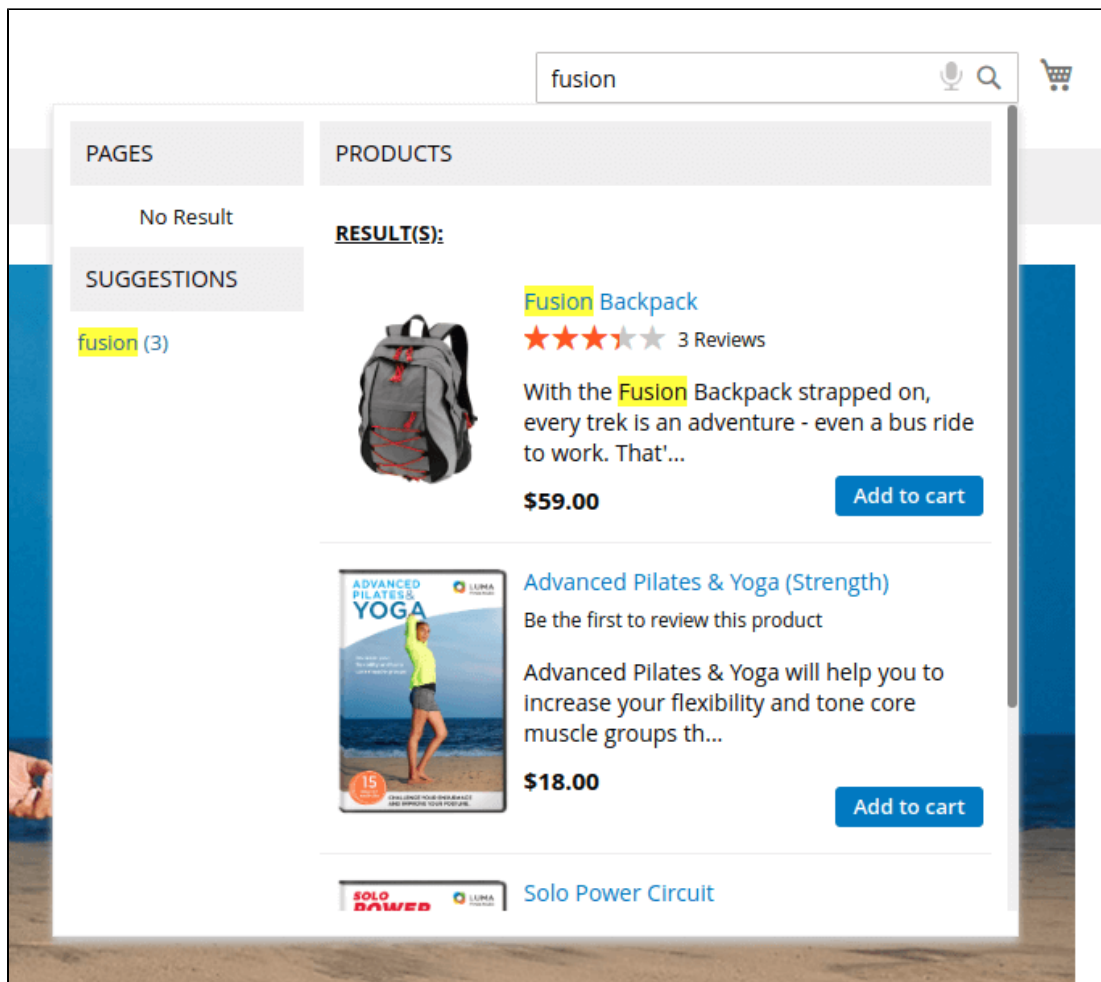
fusion

PAGES

No Result

SUGGESTIONS

fusion (3)

PRODUCTS

RESULT(S):

Fusion Backpack

3 Reviews

With the Fusion Backpack strapped on, every trek is an adventure - even a bus ride to work. That'...

$59.00

Add to cart

ADVANCED PILATES & YOGA

LUMA

15

Advanced Pilates & Yoga (Strength)

Be the first to review this product

Advanced Pilates & Yoga will help you to increase your flexibility and tone core muscle groups th...

$18.00

Add to cart

SOLO POWER

LUMA

Solo Power Circuit